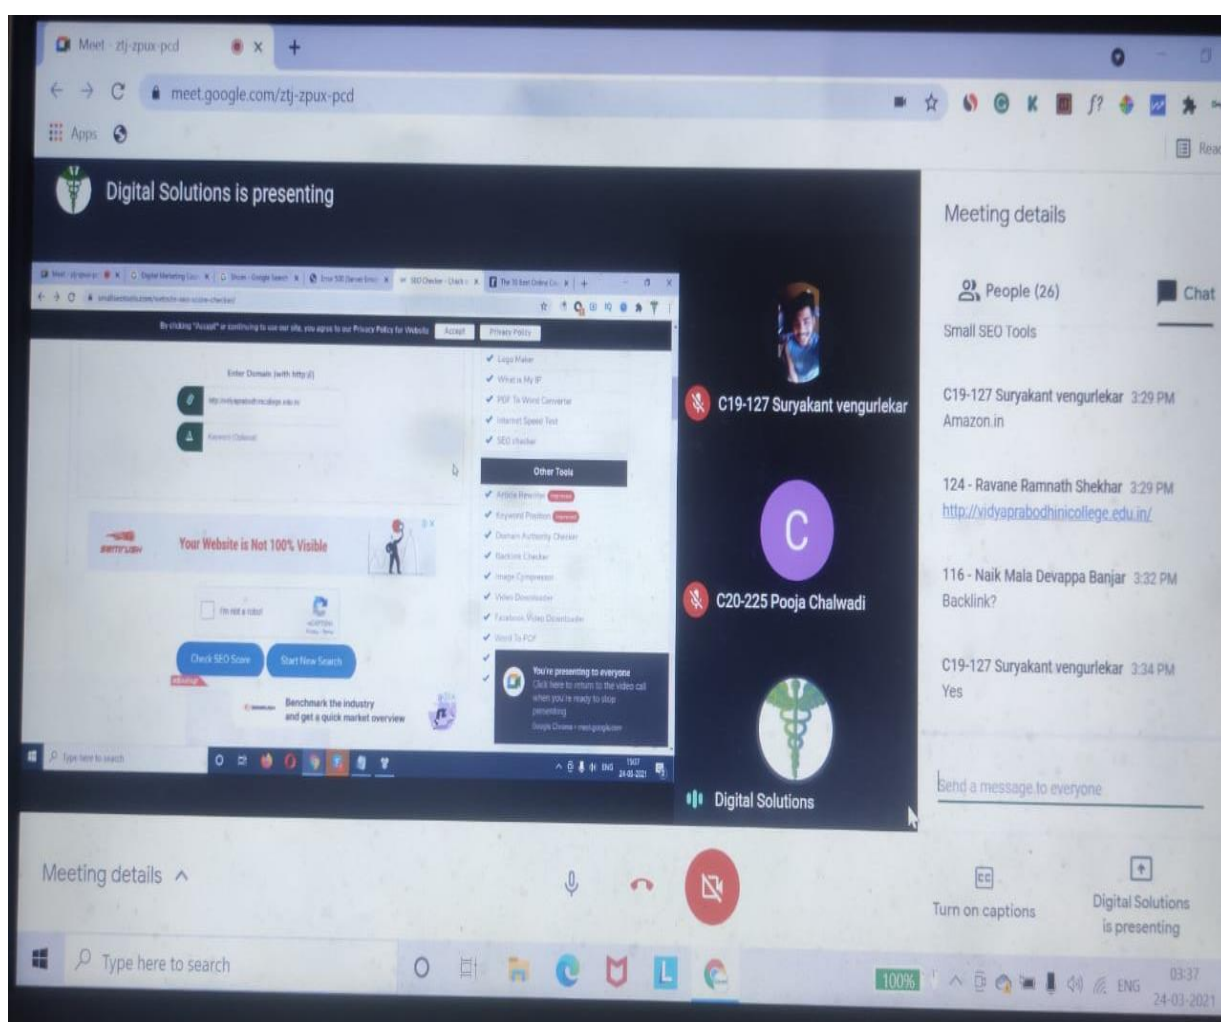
Meet - ztj-zpux-pcd

meet.google.com/ztj-zpux-pcd

Apps

Digital Solutions is presenting

By clicking "Accept" or continuing to use our site, you agree to our Privacy Policy for Website Accept Privacy Policy

Enter Domain (with http://)

Logo Maker
What is My IP
PDF To Word Converter
Internet Speed Test
SEO checker

Other Tools

Article Rewriter
Keyword Position
Domain Authority Checker
Backlink Checker
Image Compressor
Video Downloader
Facebook Video Downloader
Word To PDF

Your Website is Not 100% Visible

I'm not a robot

Check SEO Score
Start New Search

Benchmark the industry and get a quick market overview

You're presenting to everyone

Type here to search

C19-127 Suryakant vengurlekar

C

C20-225 Pooja Chalwadi

Digital Solutions

Meeting details

People (26)
Chat

Small SEO Tools

C19-127 Suryakant vengurlekar 3:29 PM
Amazon.in

124 - Ravane Ramnath Shekhar 3:29 PM
http://vidyaprabodhinicollege.edu.in/

116 - Naik Mala Devappa Banjar 3:32 PM
Backlink?

C19-127 Suryakant vengurlekar 3:34 PM
Yes

Send a message to everyone

Meeting details

Turn on captions

Digital Solutions is presenting

Type here to search

100%

ENG

03:37
24-03-2021